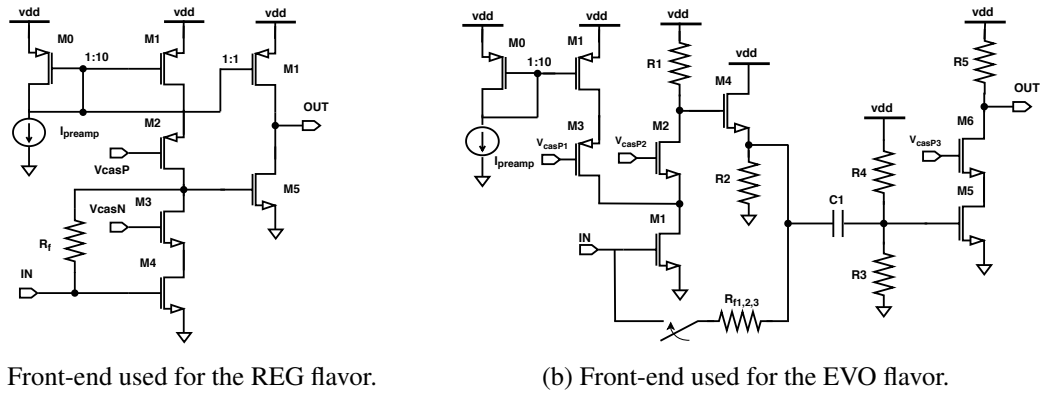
vdd
M0
1:10
vdd
M1
vdd
1:1
M1
OUT
$I_{preamp}$
M2
VcasP
M3
VcasN
$R_f$
M5
M4
IN

vdd
M0
1:10
vdd
M1
vdd
R1
vdd
M4
vdd
R5
OUT
$I_{preamp}$
M3
$V_{casP1}$
M2
$V_{casP2}$
R2
M6
$V_{casP3}$
vdd
R4
C1
M5
M1
IN
R3
$R_{f1,2,3}$

Front-end used for the REG flavor.

(b) Front-end used for the EVO flavor.